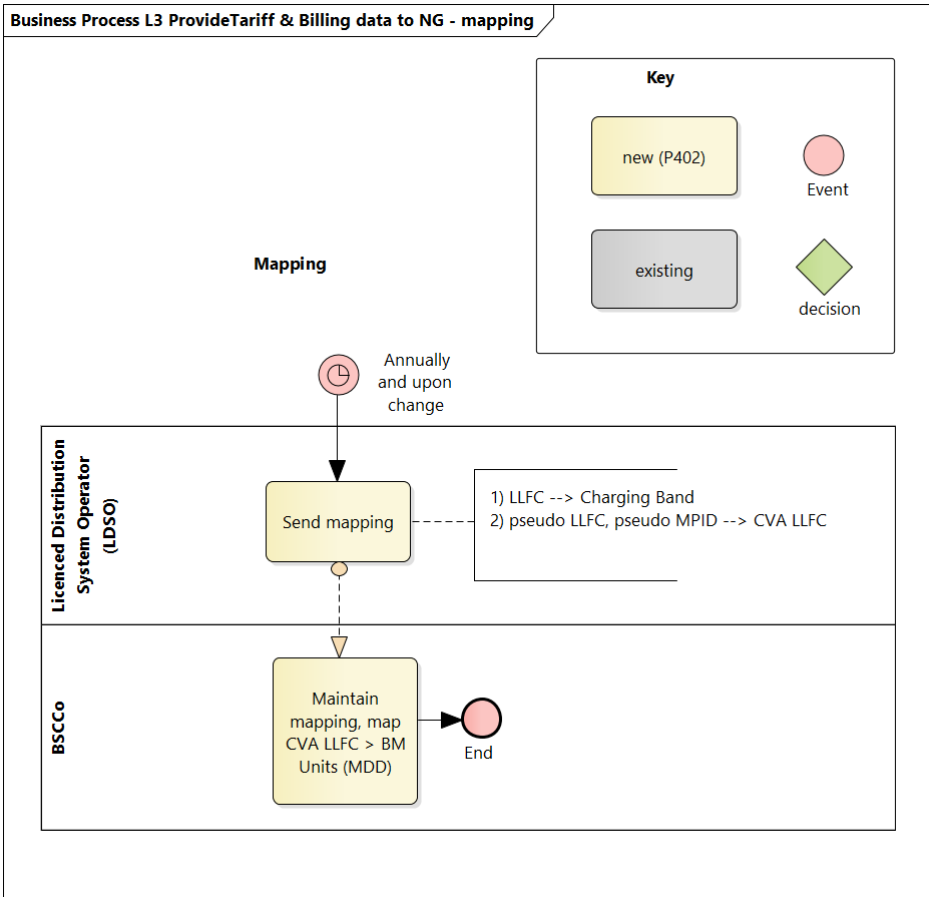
Business Process L3 ProvideTariff & Billing data to NG - mapping

Key

new (P402)

Event

existing

decision

Mapping

Annually and upon change

Licenced Distribution System Operator (LDSO)

Send mapping

1) LLFC --> Charging Band
2) pseudo LLFC, pseudo MPID --> CVA LLFC

BSCCo

Maintain mapping, map CVA LLFC > BM Units (MDD)

End